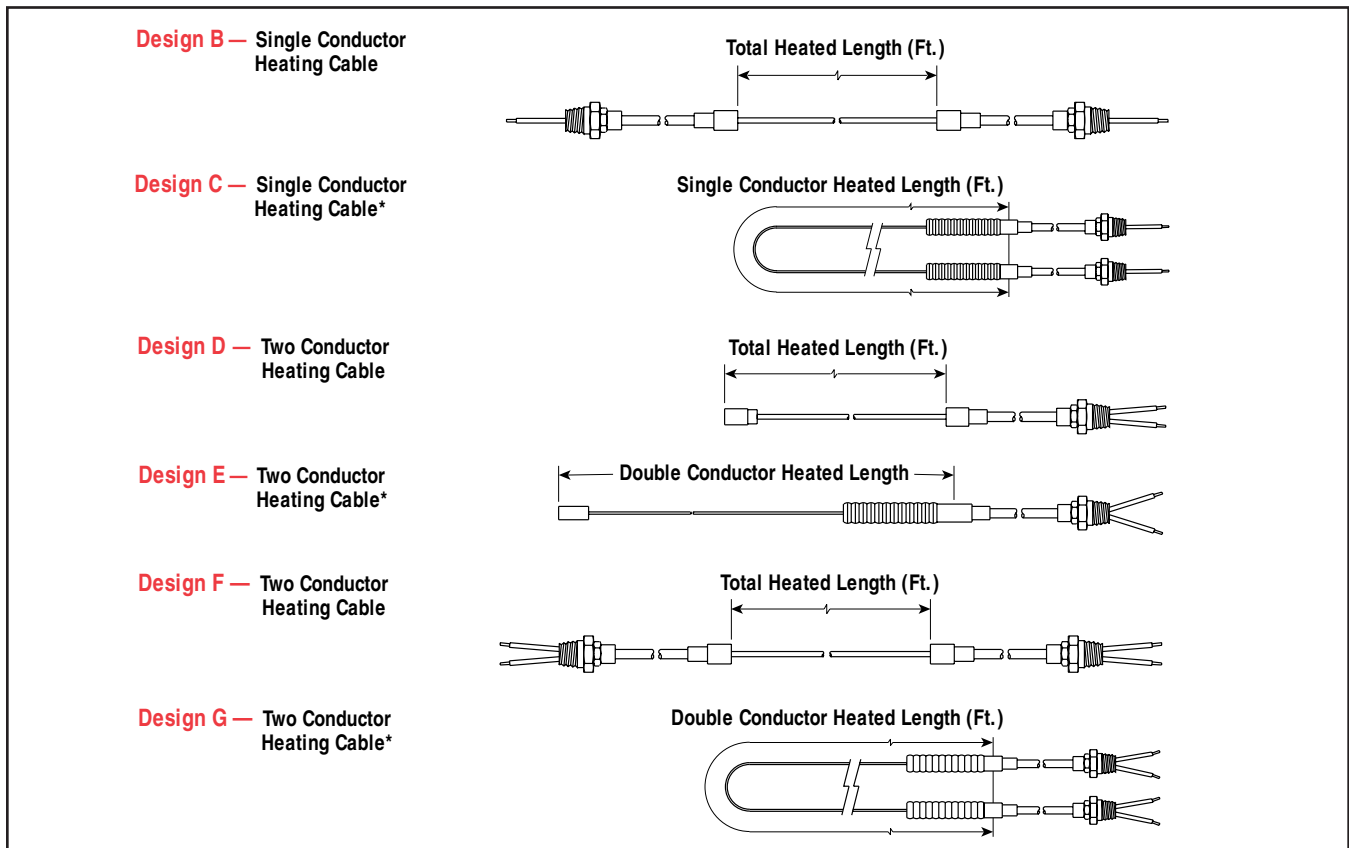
Design B — Single Conductor Heating Cable

Total Heated Length (Ft.)

Design C — Single Conductor Heating Cable*

Single Conductor Heated Length (Ft.)

Design D — Two Conductor Heating Cable

Total Heated Length (Ft.)

Design E — Two Conductor Heating Cable*

Double Conductor Heated Length

Design F — Two Conductor Heating Cable

Total Heated Length (Ft.)

Design G — Two Conductor Heating Cable*

Double Conductor Heated Length (Ft.)